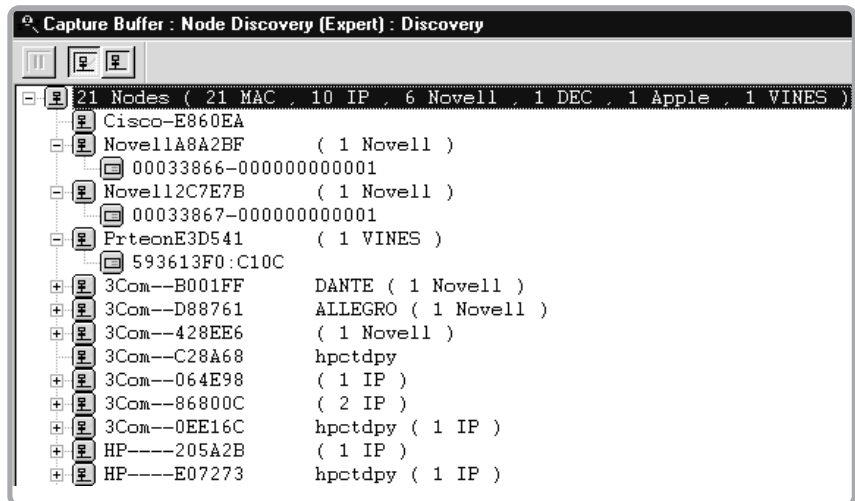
Capture Buffer : Node Discovery (Expert) : Discovery

21 Nodes ( 21 MAC , 10 IP , 6 Novell , 1 DEC , 1 Apple , 1 VINES )
Cisco-E860EA
Novell A8A2BF ( 1 Novell )
00033866-000000000001
Novell2C7E7B ( 1 Novell )
00033867-000000000001
PrteonE3D541 ( 1 VINES )
593613F0:C10C
3Com--B001FF DANTE ( 1 Novell )
3Com--D88761 ALLEGRO ( 1 Novell )
3Com--428EE6 ( 1 Novell )
3Com--C28A68 hpctdpy
3Com--064E98 ( 1 IP )
3Com--86800C ( 2 IP )
3Com--0EE16C hpctdpy ( 1 IP )
HP----205A2B ( 1 IP )
HP----E07273 hpctdpy ( 1 IP )